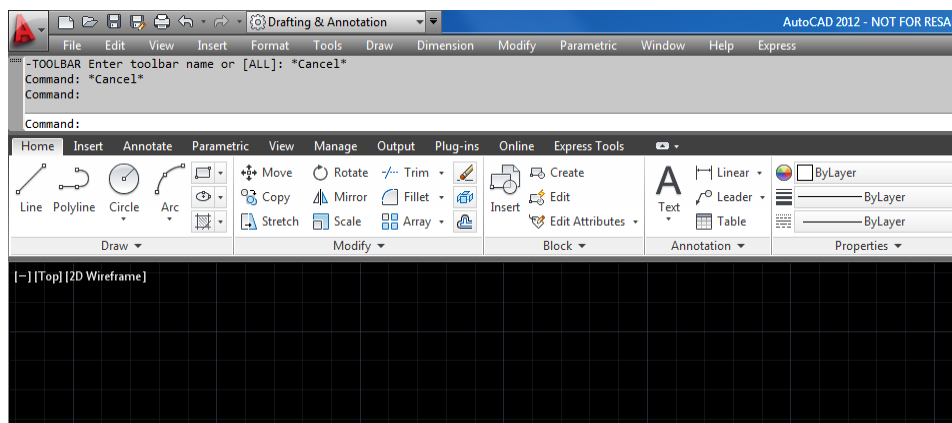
Drafting & Annotation

AutoCAD 2012 - NOT FOR RESA

File Edit View Insert Format Tools Draw Dimension Modify Parametric Window Help Express

-TOOLBAR Enter toolbar name or [ALL]: *Cancel*
Command: *Cancel*
Command:

Command:

Home Insert Annotate Parametric View Manage Output Plug-ins Online Express Tools

Line Polyline Circle Arc

Draw

Move Rotate Trim
Copy Mirror Fillet
Stretch Scale Array

Modify

Insert

Create
Edit
Edit Attributes

Block

Text

Linear
Leader
Table

Annotation

ByLayer
ByLayer
ByLayer

Properties

[−] [Top] [2D Wireframe]